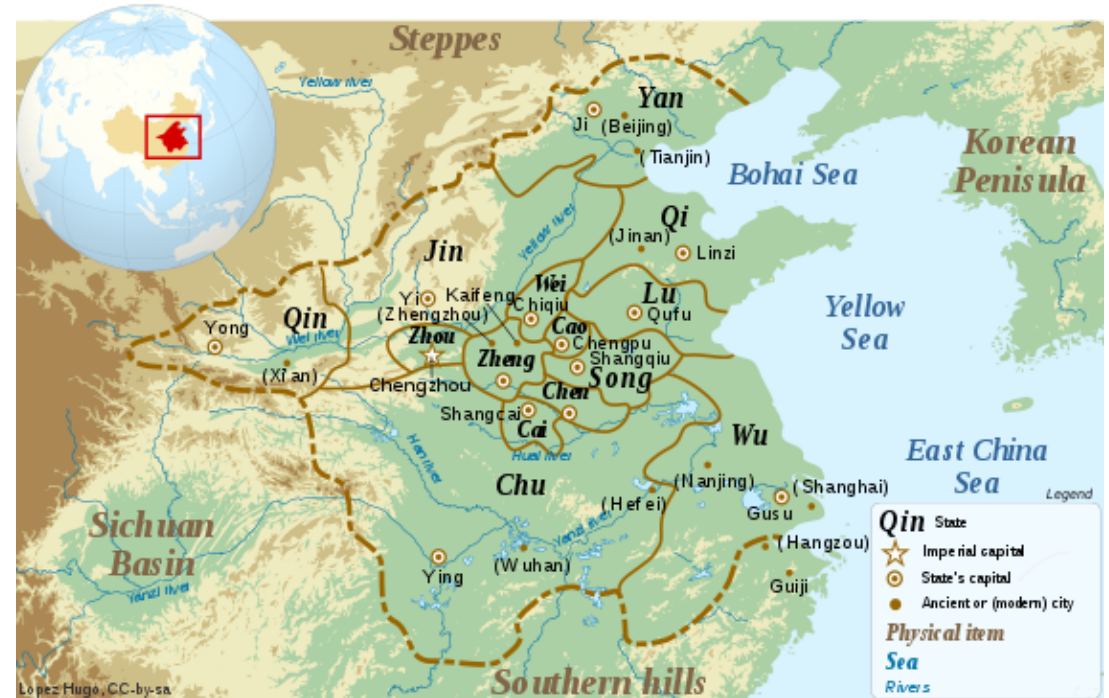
Steppes
Yellow river
Yan
Ji (Beijing)
(Tianjin)
Bohai Sea
Korean Penisula
Qi
(Jinan)
Linzi
Jin
Yellow river
Wei
Yi
Kaifeng
Chiqiu
Lu
Qufu
Qin
(Zhengzhou)
Yong
Wei river
Zhou
Cao
Chengpu
Yellow Sea
Zheng
Shangqiu
(Xi'an)
Chengzhou
Song
Chen
Shangcai
Cai
Han river
Huai river
Wu
East China Sea
Chu
(Nanjing)
(Shanghai)
(Hefei)
Gusu
Legend
Sichuan Basin
Yanzi river
Qin State
Imperial capital
(Hangzou)
State's capital
Ying
(Wuhan)
Ancient or (modern) city
Yanzi river
Guiji
Physical item
Sea
Rivers
Lopez Hugo, CC-by-sa
Southern hills